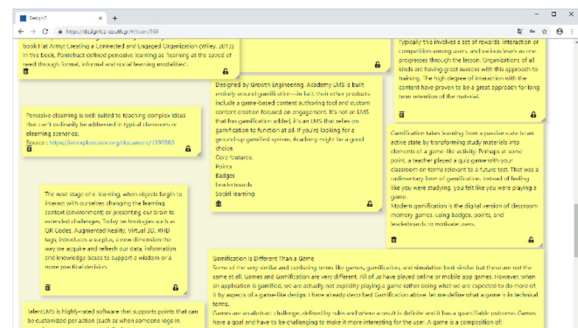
Design IT

https://dedignit.a.sppth.pr/#room/368

book that Army: Creating a Connected and Engaged Organization (Wiley, 2013). In this book, Pontefract defined pervasive learning as "learning at the speed of need through formal, informal and social learning modalities".

Typically this involves a set of rewards, interaction or competition among users, and an increase in score as one progresses through the lesson. Organizations of all kinds are having great success with this approach to training. The high degree of interaction with the content have proven to be a great approach for long term retention of the material.

Pervasive elearning is well suited to teaching complex ideas that can't ordinarily be addressed in typical classroom or elearning scenarios.
Source: https://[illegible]

Designed by Growth Engineering, Academy LMS is built entirely around gamification—in fact, their other products include a game-based content authoring tool and custom content creation focused on engagement. It's not an LMS that has gamification added, it's an LMS that relies on gamification to function at all. If you're looking for a ground-up gamified system, Academy might be a good choice.
Core features:
Points
Badges
leaderboards
Social learning

Gamification takes learning from a passive state to an active state by transforming study materials into elements of a game like activity. Perhaps at some point, a teacher played a quiz game with your classroom on some relevant to a future test. That was a rudimentary form of gamification. Instead of feeling like you were studying, you felt like you were playing a game.
Modern gamification is the digital version of classroom memory games, using badges, points, and leaderboards to motivate users.

The next stage of e-learning, when objects begin to interact with ourselves changing the learning context (environment) or presenting our brain to extended challenges. Today, technologies such as QR Codes, Augmented Reality, Virtual 3D, RFID tags, introduces a surplus, a new dimension: the way we acquire and refresh our data, information and knowledge bases to support a wisdom or a more practical decision.

Gamification is Different Than a Game
Some of the very similar and confusing terms like games, gamification, and simulation look similar but these are not the same at all. Games and Gamification are very different. All of us have played online or mobile app games. However, when an application is gamified, we are actually not explicitly playing a game rather doing what we are expected to do more of it by aspects of a game-like design. I have already described Gamification above, let me define what a game is in technical terms.
Games are an abstract challenge, defined by rules and where a result is definite and it has a quantifiable outcome. Games have a goal and have to be challenging to make it more interesting for the user. A game is a composition of:

TalentLMS is highly-rated software that supports points that can be customized per action (such as when someone logs in,